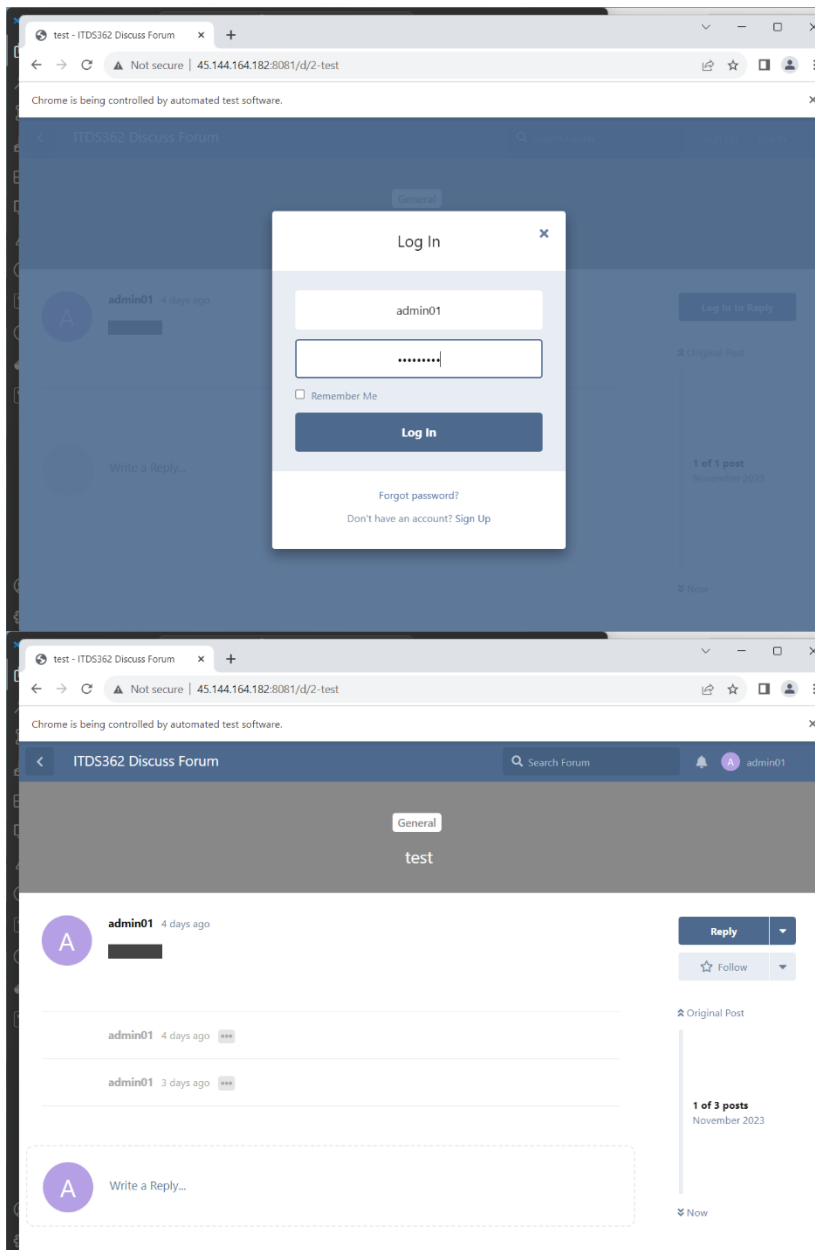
test - ITDS362 Discuss Forum × +

Not secure | 45.144.164.182:8081/d/2-test

Chrome is being controlled by automated test software.

ITDS362 Discuss Forum

General

admin01 4 days ago

Log In to Reply

Original Post

Write a Reply...

1 of 1 post
November 2023

Now

Log In

admin01

•••••••••

Remember Me

Log In

Forgot password?

Don't have an account? Sign Up

test - ITDS362 Discuss Forum × +

Not secure | 45.144.164.182:8081/d/2-test

Chrome is being controlled by automated test software.

ITDS362 Discuss Forum

Search Forum

A admin01

General

test

A

admin01 4 days ago

Reply

Follow

Original Post

admin01 4 days ago

admin01 3 days ago

1 of 3 posts
November 2023

A

Write a Reply...

Now